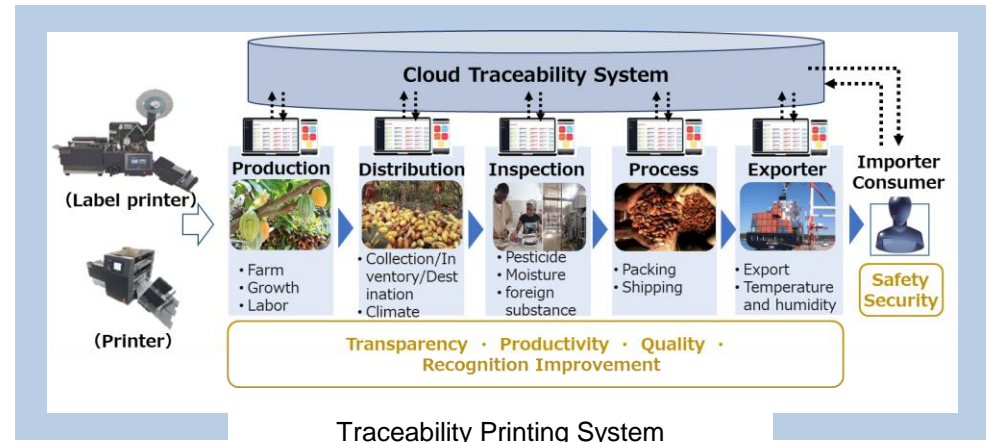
Cloud Traceability System

(Label printer)

(Printer)

Production
・Farm
・Growth
・Labor

Distribution
・Collection/Inventory/Destination
・Climate

Inspection
・Pesticide
・Moisture
・foreign substance

Process
・Packing
・Shipping

Exporter
・Export
・Temperature and humidity

Importer Consumer

Safety Security

Transparency ・ Productivity ・ Quality ・ Recognition Improvement

Traceability Printing System